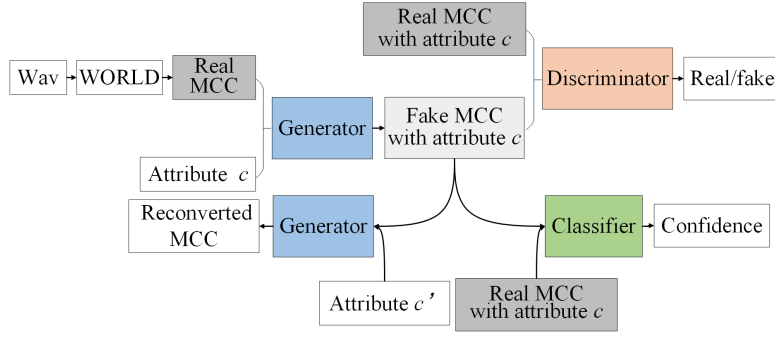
Real MCC with attribute $c$

Wav

WORLD

Real MCC

Discriminator

Real/fake

Generator

Fake MCC with attribute $c$

Attribute $c$

Reconverted MCC

Generator

Classifier

Confidence

Attribute $c'$

Real MCC with attribute $c$